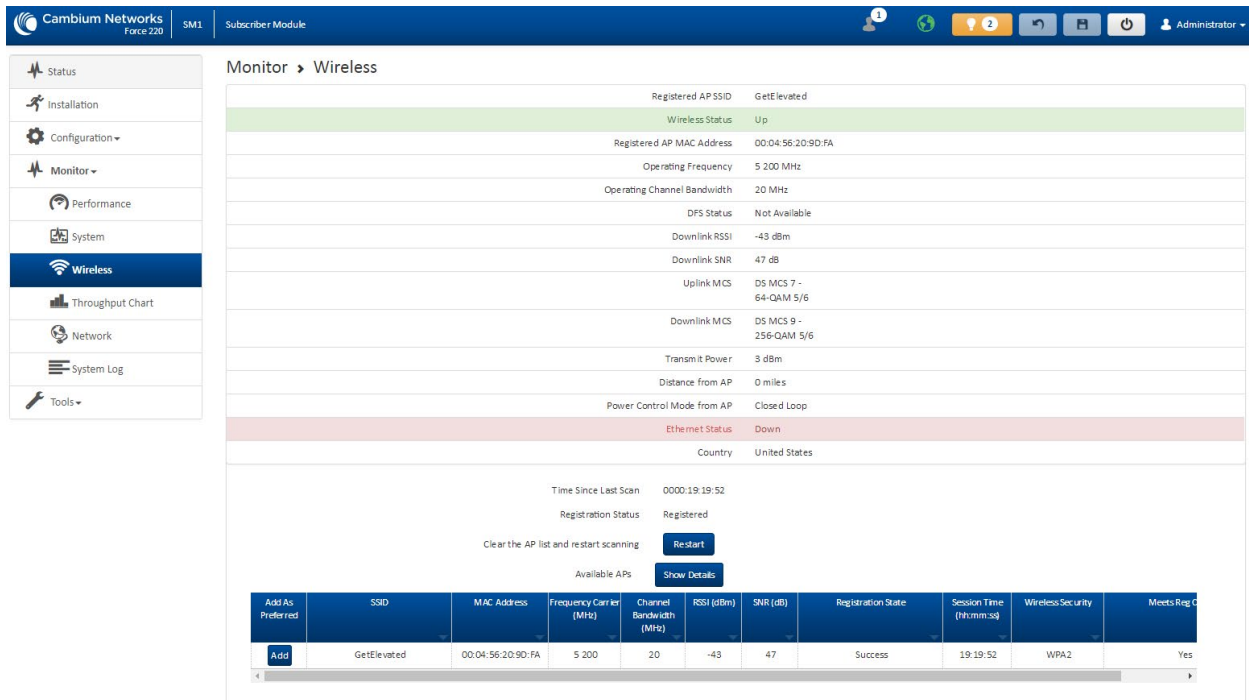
Cambium Networks Force 220 SM1 Subscriber Module

1 2 Administrator

Status
Installation
Configuration
Monitor
Performance
System
Wireless
Throughput Chart
Network
System Log
Tools

Monitor › Wireless

| | |
|---|---|
| Registered AP SSID | GetElevated |
| Wireless Status | Up |
| Registered AP MAC Address | 00:04:56:20:9D:FA |
| Operating Frequency | 5 200 MHz |
| Operating Channel Bandwidth | 20 MHz |
| DFS Status | Not Available |
| Downlink RSSI | -43 dBm |
| Downlink SNR | 47 dB |
| Uplink MCS | DS MCS 7 - 64-QAM 5/6 |
| Downlink MCS | DS MCS 9 - 256-QAM 5/6 |
| Transmit Power | 3 dBm |
| Distance from AP | 0 miles |
| Power Control Mode from AP | Closed Loop |
| Ethernet Status | Down |
| Country | United States |

Time Since Last Scan 0000:19:19:52
Registration Status Registered
Clear the AP list and restart scanning Restart
Available APs Show Details

| Add As Preferred | SSID | MAC Address | Frequency Carrier (MHz) | Channel Bandwidth (MHz) | RSSI (dBm) | SNR (dB) | Registration State | Session Time (hh:mm:ss) | Wireless Security | Meets Reg C |
|---|---|---|---|---|---|---|---|---|---|---|
| Add | GetElevated | 00:04:56:20:9D:FA | 5 200 | 20 | -43 | 47 | Success | 19:19:52 | WPA2 | Yes |